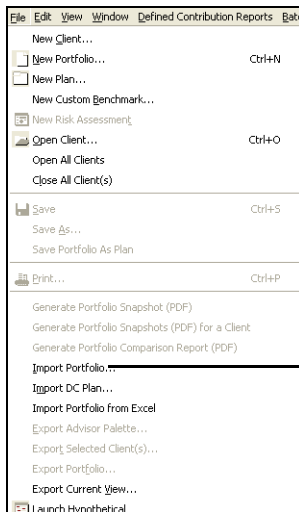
File Edit View Window Defined Contribution Reports Bat

New Client...
New Portfolio... Ctrl+N
New Plan...
New Custom Benchmark...
New Risk Assessment
Open Client... Ctrl+O
Open All Clients
Close All Client(s)

Save Ctrl+S
Save As...
Save Portfolio As Plan

Print... Ctrl+P

Generate Portfolio Snapshot (PDF)
Generate Portfolio Snapshots (PDF) for a Client
Generate Portfolio Comparison Report (PDF)
Import Portfolio...
Import DC Plan...
Import Portfolio from Excel
Export Advisor Palette...
Export Selected Client(s)...
Export Portfolio...
Export Current View...
Launch Hypothetical